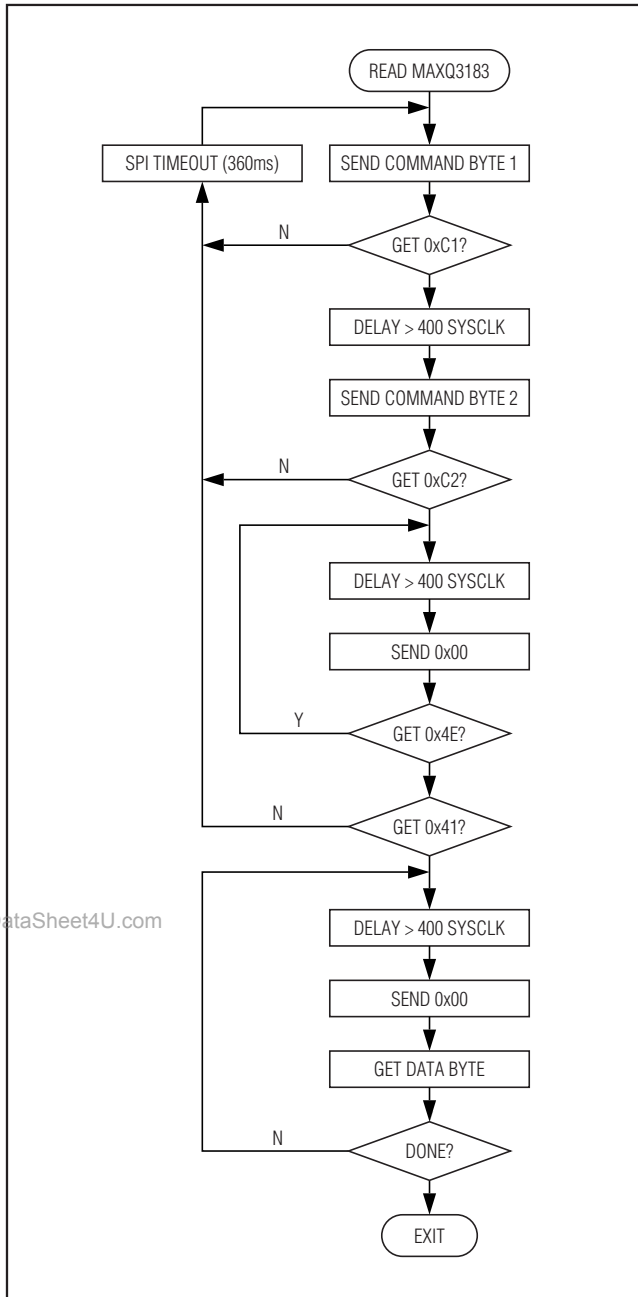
READ MAXQ3183

SPI TIMEOUT (360ms)

SEND COMMAND BYTE 1

N

GET 0xC1?

DELAY > 400 SYSCLK

SEND COMMAND BYTE 2

N

GET 0xC2?

DELAY > 400 SYSCLK

SEND 0x00

Y

GET 0x4E?

N

GET 0x41?

ataSheet4U.com

DELAY > 400 SYSCLK

SEND 0x00

GET DATA BYTE

N

DONE?

EXIT